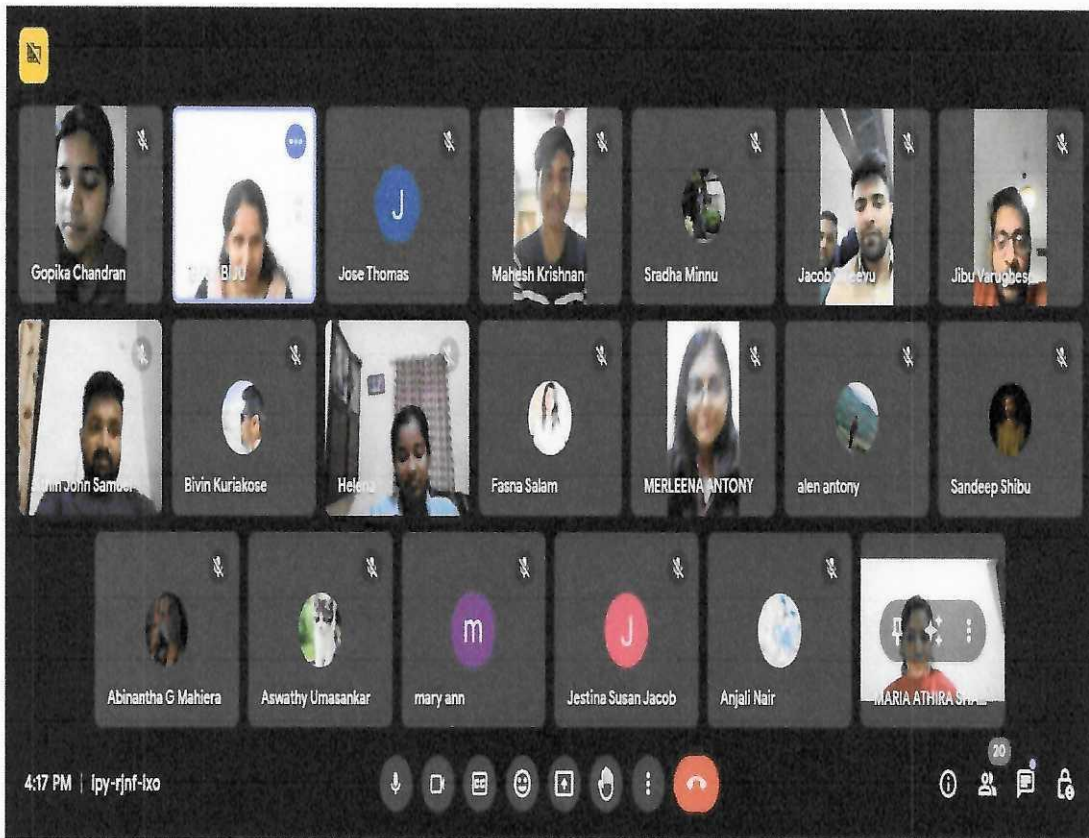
Gopika Chandran
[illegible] BIJU
J
Jose Thomas
Mahesh Krishnan
Sradha Minnu
Jacob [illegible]
Jibu Varughese
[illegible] John Samuel
Bivin Kuriakose
Helena
Fasna Salam
MERLEENA ANTONY
alen antony
Sandeep Shibu
Abinantha G Mahiera
Aswathy Umasankar
m
mary ann
J
Jestina Susan Jacob
Anjali Nair
MARIA ATHIRA SHA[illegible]
4:17 PM | fpy-rjnf-ixo
20